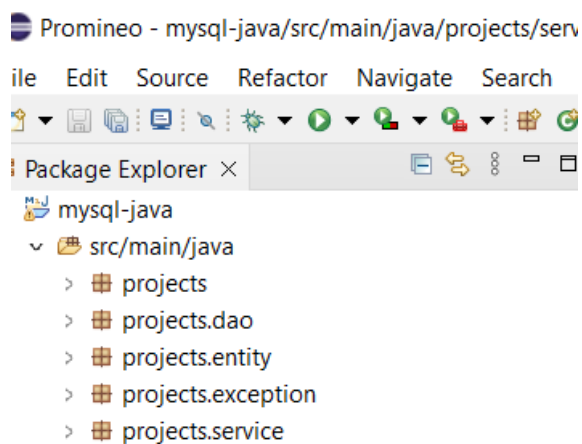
Promineo - mysql-java/src/main/java/projects/serv

ile Edit Source Refactor Navigate Search

Package Explorer ×

mysql-java

src/main/java

projects

projects.dao

projects.entity

projects.exception

projects.service